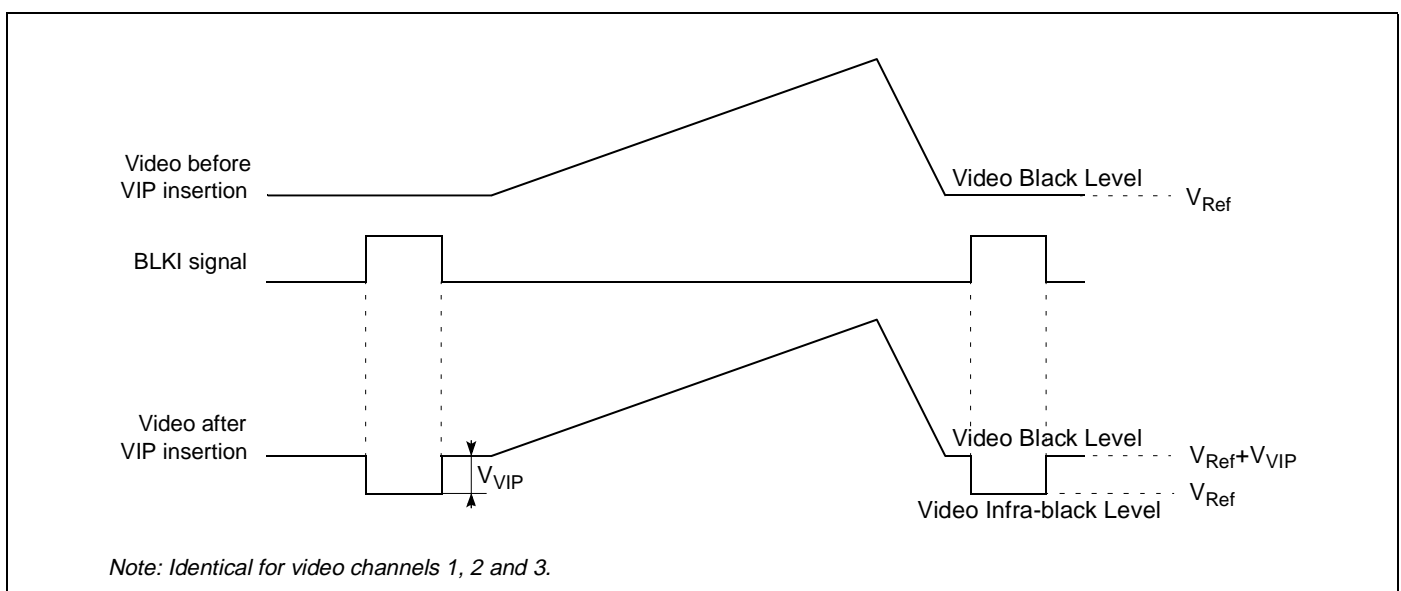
Video before VIP insertion

Video Black Level

$V_{Ref}$

BLKI signal

Video after VIP insertion

$V_{VIP}$

Video Black Level

$V_{Ref}+V_{VIP}$

$V_{Ref}$

Video Infra-black Level

Note: Identical for video channels 1, 2 and 3.